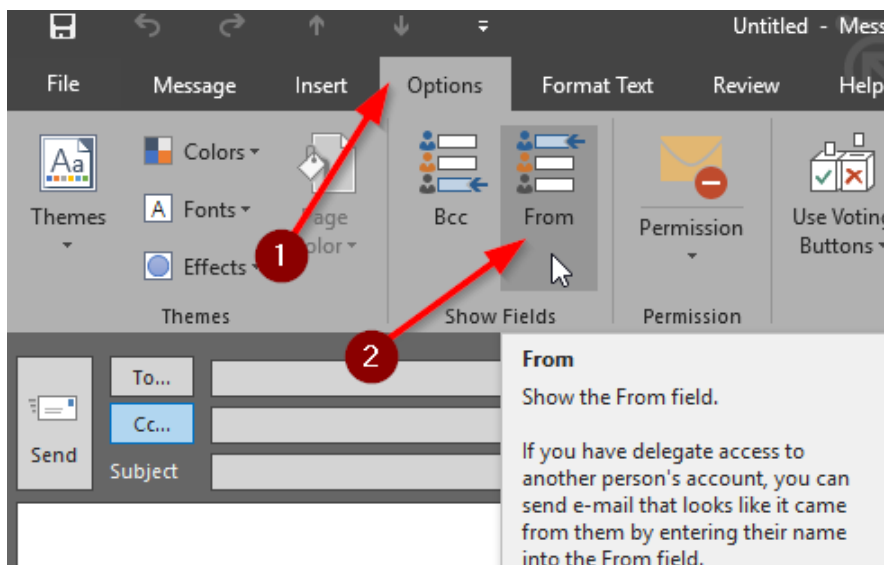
Untitled - Mess

File Message Insert Options Format Text Review Help

Themes

Colors

Fonts

Effects

Page Color

Themes

Bcc

From

Show Fields

Permission

Permission

Use Voting Buttons

1

2

Send

To...

Cc...

Subject

From

Show the From field.

If you have delegate access to another person's account, you can send e-mail that looks like it came from them by entering their name into the From field.